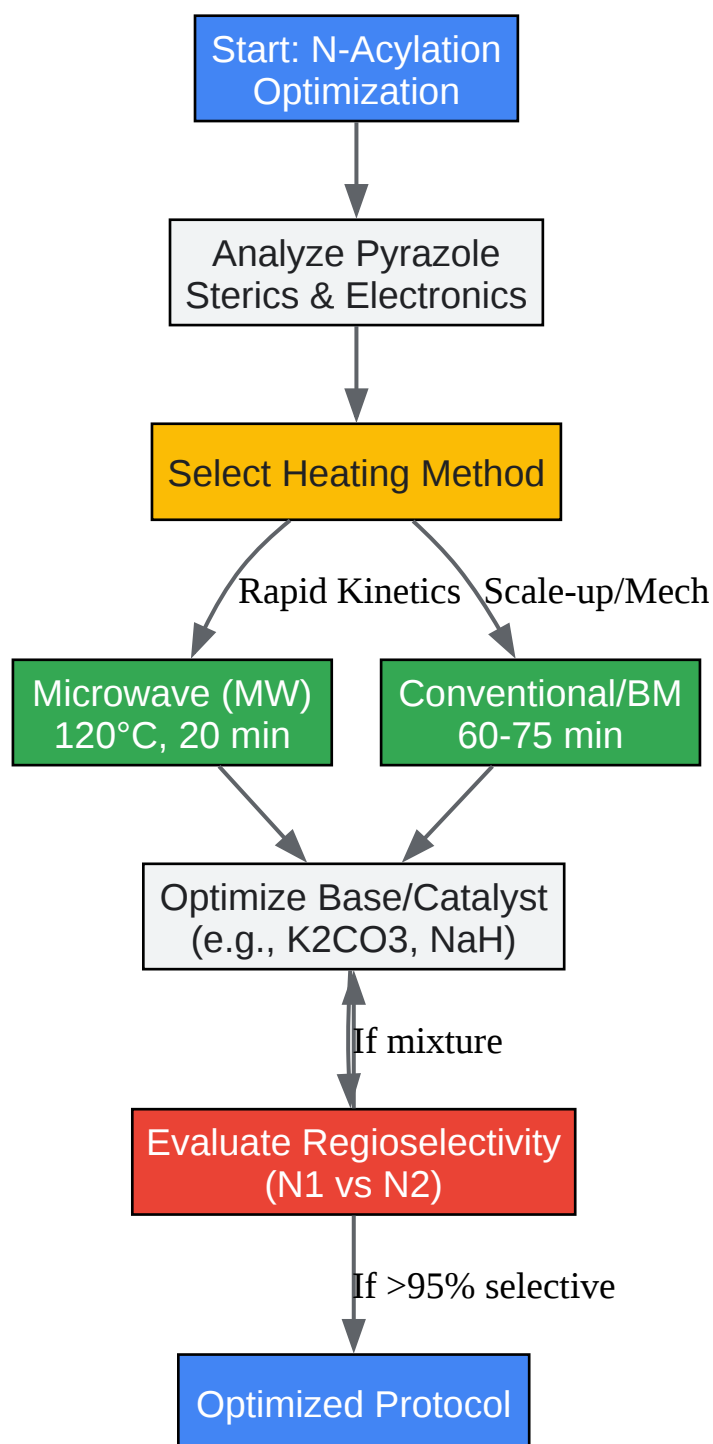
Start: N-Acylation Optimization

Analyze Pyrazole Sterics & Electronics

Select Heating Method

Rapid Kinetics

Scale-up/Mech

Microwave (MW) 120°C, 20 min

Conventional/BM 60-75 min

Optimize Base/Catalyst (e.g., K2CO3, NaH)

If mixture

Evaluate Regioselectivity (N1 vs N2)

If >95% selective

Optimized Protocol